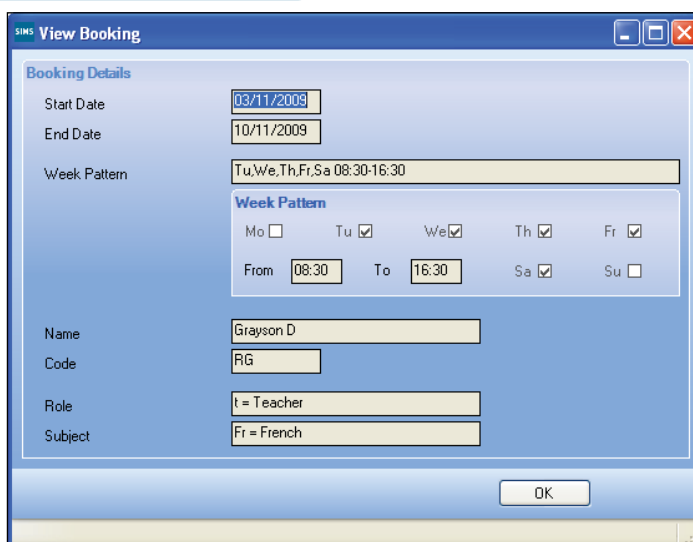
SIMS View Booking

Booking Details

Start Date 03/11/2009

End Date 10/11/2009

Week Pattern Tu,We,Th,Fr,Sa 08:30-16:30

Week Pattern

Mo ☐ Tu ☑ We ☑ Th ☑ Fr ☑

From 08:30 To 16:30 Sa ☑ Su ☐

Name Grayson D

Code RG

Role t = Teacher

Subject Fr = French

OK